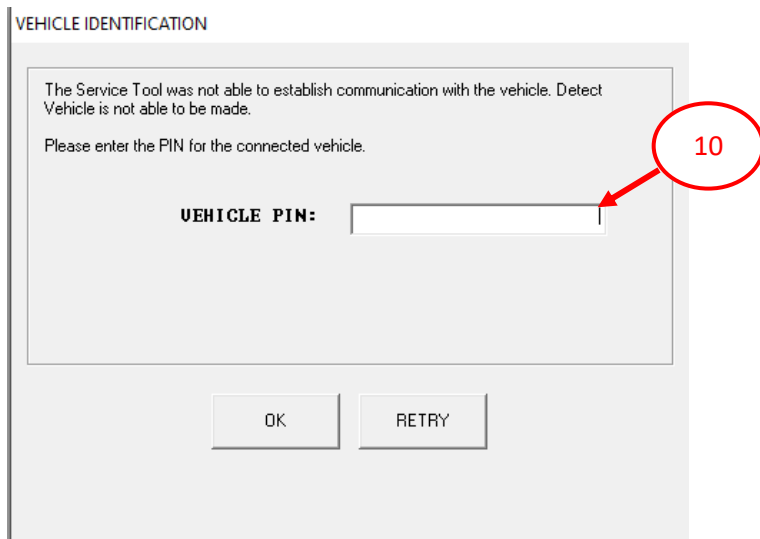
VEHICLE IDENTIFICATION

The Service Tool was not able to establish communication with the vehicle. Detect Vehicle is not able to be made.

Please enter the PIN for the connected vehicle.

10

VEHICLE PIN:

OK

RETRY